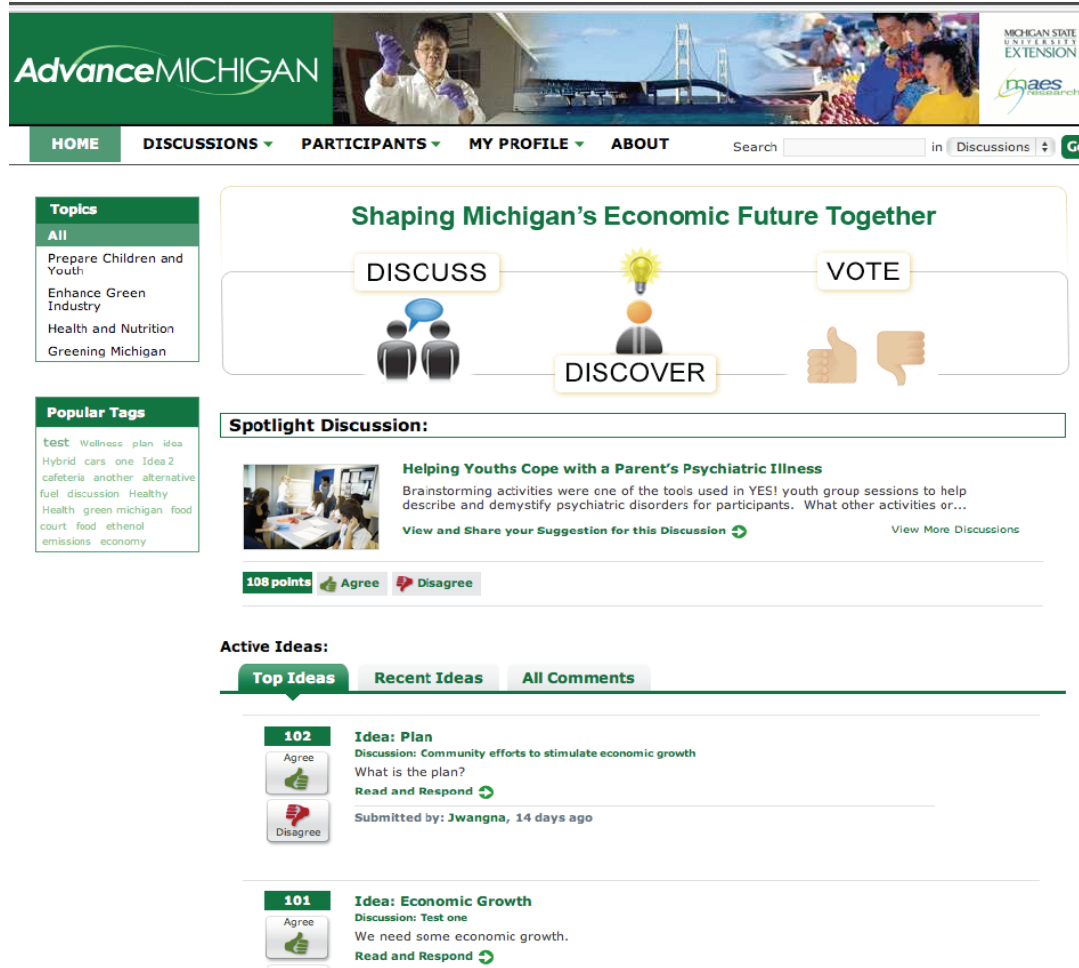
AdvanceMICHIGAN

MICHIGAN STATE UNIVERSITY EXTENSION

maes research

HOME DISCUSSIONS PARTICIPANTS MY PROFILE ABOUT

Search in Discussions

Topics
All
Prepare Children and Youth
Enhance Green Industry
Health and Nutrition
Greening Michigan

Popular Tags
test Wellness plan idea Hybrid cars one Idea 2 cafeteria another alternative fuel discussion Healthy Health green michigan food court food ethenol emissions economy

Shaping Michigan's Economic Future Together

DISCUSS

DISCOVER

VOTE

Spotlight Discussion:

Helping Youths Cope with a Parent's Psychiatric Illness

Brainstorming activities were one of the tools used in YES! youth group sessions to help describe and demystify psychiatric disorders for participants. What other activities or...

View and Share your Suggestion for this Discussion

View More Discussions

108 points Agree Disagree

Active Ideas:

Top Ideas Recent Ideas All Comments

102
Agree
Disagree

Idea: Plan
Discussion: Community efforts to stimulate economic growth
What is the plan?
Read and Respond
Submitted by: Jwangna, 14 days ago

101
Agree

Idea: Economic Growth
Discussion: Test one
We need some economic growth.
Read and Respond